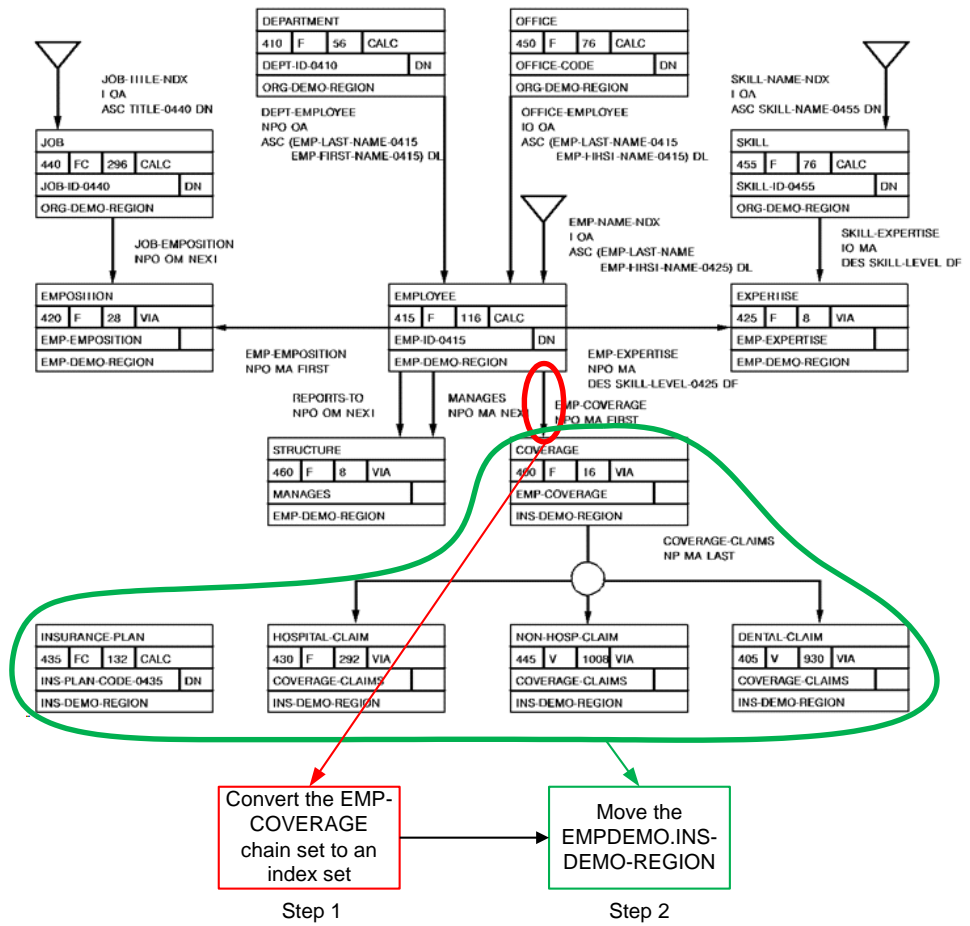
DEPARTMENT
410 F 56 CALC
DEPT-ID-0410 DN
ORG-DEMO-REGION

OFFICE
450 F 76 CALC
OFFICE-CODE DN
ORG-DEMO-REGION

JOB-TITLE-NDX
I OA
ASC TITLE-0440 DN

DEPT-EMPLOYEE
NPO OA
ASC (EMP-LAST-NAME-0415
EMP-FIRST-NAME-0415) DL

OFFICE-EMPLOYEE
IO OA
ASC (EMP-LAST-NAME-0415
EMP-FIRST-NAME-0415) DL

SKILL-NAME-NDX
I OA
ASC SKILL-NAME-0455 DN

JOB
440 FC 296 CALC
JOB-ID-0440 DN
ORG-DEMO-REGION

SKILL
455 F 76 CALC
SKILL-ID-0455 DN
ORG-DEMO-REGION

EMP-NAME-NDX
I OA
ASC (EMP-LAST-NAME
EMP-FIRST-NAME-0425) DL

JOB-EMPOSITION
NPO OM NEXT

SKILL-EXPERTISE
IO MA
DES SKILL-LEVEL DF

EMPOSITION
420 F 28 VIA
EMP-EMPOSITION
EMP-DEMO-REGION

EMPLOYEE
415 F 116 CALC
EMP-ID-0415 DN
EMP-DEMO-REGION

EXPERTISE
425 F 8 VIA
EMP-EXPERTISE
EMP-DEMO-REGION

EMP-EMPOSITION
NPO MA FIRST

EMP-EXPERTISE
NPO MA
DES SKILL-LEVEL-0425 DF

REPORTS-TO
NPO OM NEXT

MANAGES
NPO MA NEXT

EMP-COVERAGE
NPO MA FIRST

STRUCTURE
460 F 8 VIA
MANAGES
EMP-DEMO-REGION

COVERAGE
400 F 16 VIA
EMP-COVERAGE
INS-DEMO-REGION

COVERAGE-CLAIMS
NP MA LAST

INSURANCE-PLAN
435 FC 132 CALC
INS-PLAN-CODE-0435 DN
INS-DEMO-REGION

HOSPITAL-CLAIM
430 F 292 VIA
COVERAGE-CLAIMS
INS-DEMO-REGION

NON-HOSP-CLAIM
445 V 1008 VIA
COVERAGE-CLAIMS
INS-DEMO-REGION

DENTAL-CLAIM
405 V 930 VIA
COVERAGE-CLAIMS
INS-DEMO-REGION

Convert the EMP-COVERAGE chain set to an index set

Move the EMPDEMO.INS-DEMO-REGION

Step 1

Step 2